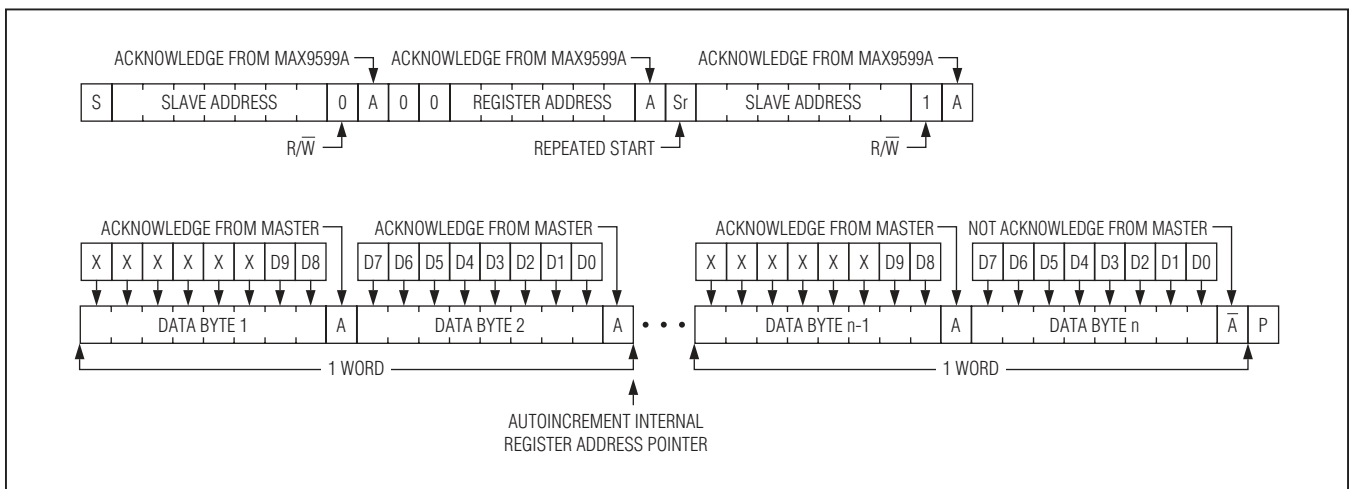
ACKNOWLEDGE FROM MAX9599A ACKNOWLEDGE FROM MAX9599A ACKNOWLEDGE FROM MAX9599A

| S | SLAVE ADDRESS | 0 | A | 0 | 0 | REGISTER ADDRESS | A | Sr | SLAVE ADDRESS | 1 | A |
|---|---|---|---|---|---|---|---|---|---|---|---|

$R/\overline{W}$ REPEATED START $R/\overline{W}$

ACKNOWLEDGE FROM MASTER ACKNOWLEDGE FROM MASTER ACKNOWLEDGE FROM MASTER NOT ACKNOWLEDGE FROM MASTER

| X | X | X | X | X | X | D9 | D8 | D7 | D6 | D5 | D4 | D3 | D2 | D1 | D0 | X | X | X | X | X | X | D9 | D8 | D7 | D6 | D5 | D4 | D3 | D2 | D1 | D0 |
|---|---|---|---|---|---|---|---|---|---|---|---|---|---|---|---|---|---|---|---|---|---|---|---|---|---|---|---|---|---|---|---|

| DATA BYTE 1 | A | DATA BYTE 2 | A | • • • | DATA BYTE n-1 | A | DATA BYTE n | $\overline{A}$ | P |
|---|---|---|---|---|---|---|---|---|---|

1 WORD 1 WORD

AUTOINCREMENT INTERNAL REGISTER ADDRESS POINTER